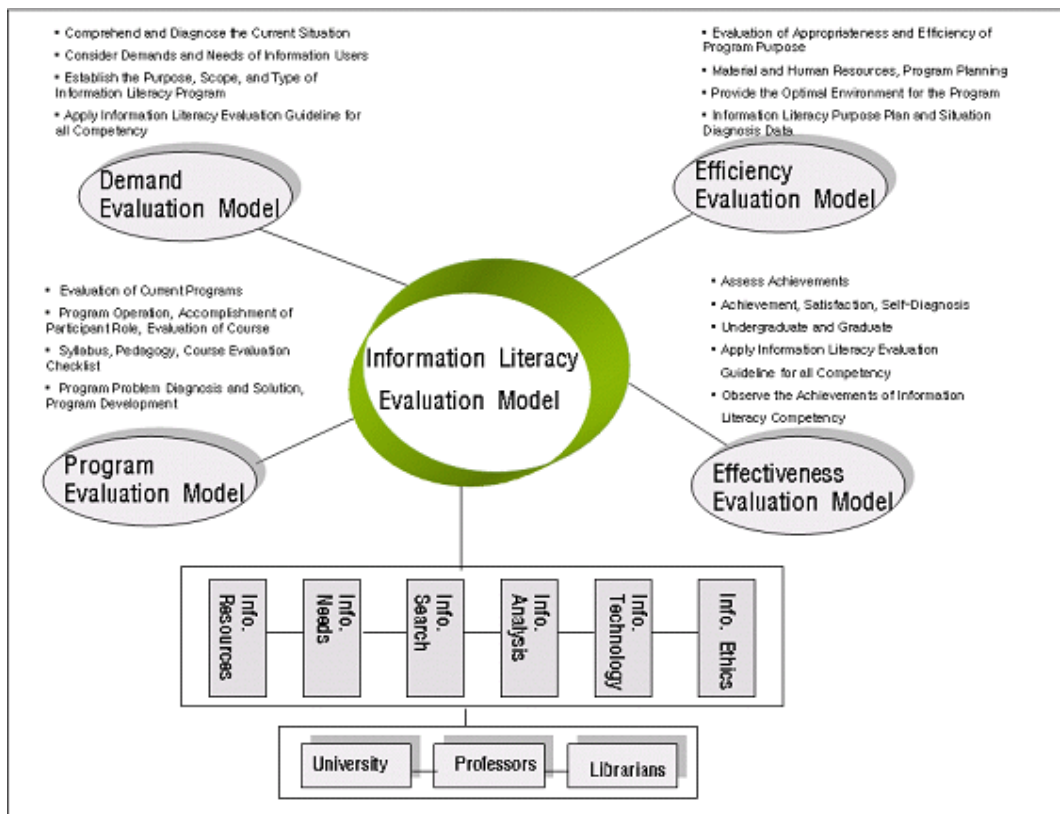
• Comprehend and Diagnose the Current Situation
• Consider Demands and Needs of Information Users
• Establish the Purpose, Scope, and Type of Information Literacy Program
• Apply Information Literacy Evaluation Guideline for all Competency

Demand Evaluation Model

• Evaluation of Appropriateness and Efficiency of Program Purpose
• Material and Human Resources, Program Planning
• Provide the Optimal Environment for the Program
• Information Literacy Purpose Plan and Situation Diagnosis Data

Efficiency Evaluation Model

• Evaluation of Current Programs
• Program Operation, Accomplishment of Participant Role, Evaluation of Course
• Syllabus, Pedagogy, Course Evaluation Checklist
• Program Problem Diagnosis and Solution, Program Development

Information Literacy Evaluation Model

• Assess Achievements
• Achievement, Satisfaction, Self-Diagnosis
• Undergraduate and Graduate
• Apply Information Literacy Evaluation Guideline for all Competency
• Observe the Achievements of Information Literacy Competency

Program Evaluation Model

Effectiveness Evaluation Model

Info. Resources
Info. Needs
Info. Search
Info. Analysis
Info. Technology
Info. Ethics

University
Professors
Librarians